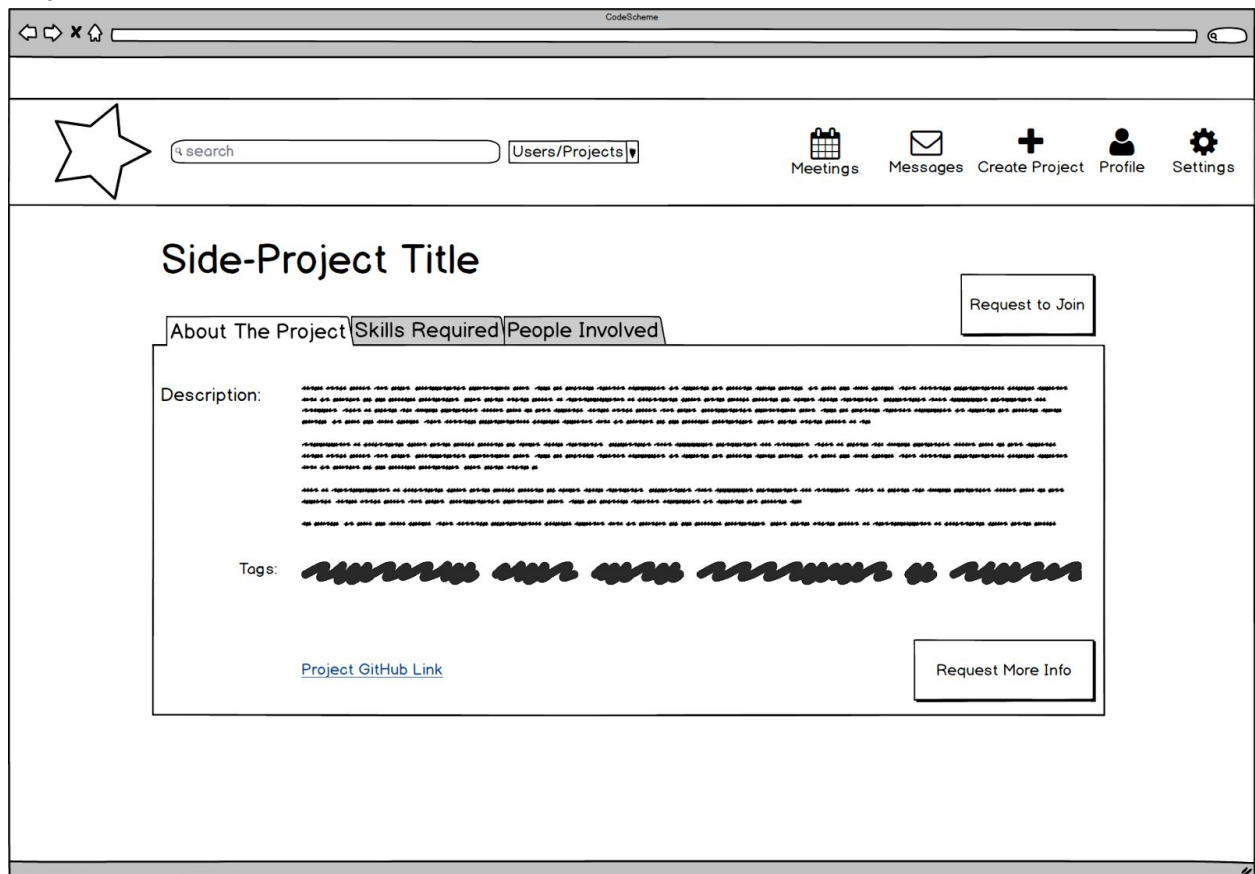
CodeScheme

search

Users/Projects

Meetings Messages Create Project Profile Settings

Side-Project Title

Request to Join

About The Project | Skills Required | People Involved

Description: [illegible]

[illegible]

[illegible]

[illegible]

Tags: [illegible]

Project GitHub Link

Request More Info